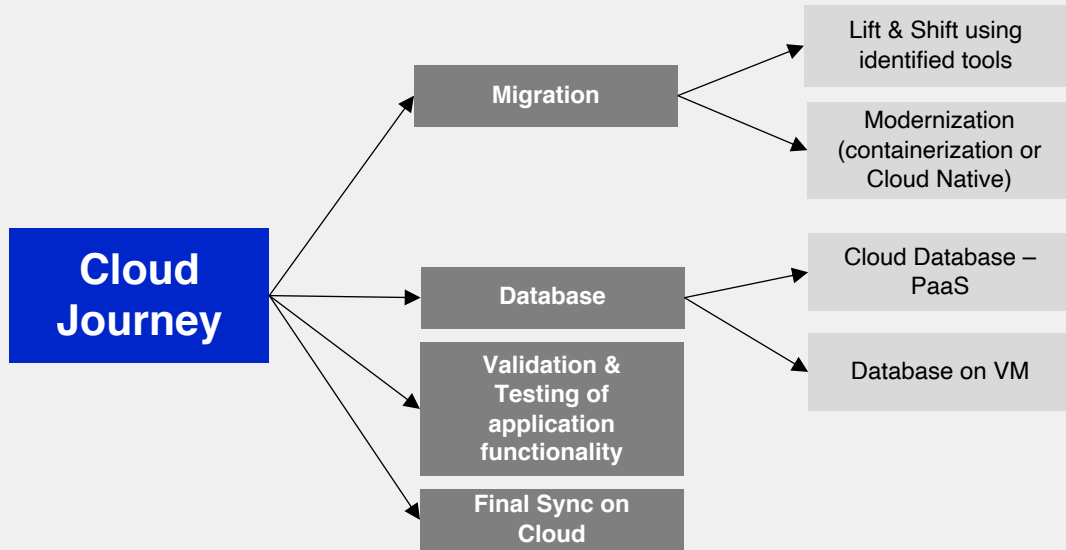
Cloud Journey

Migration

Lift & Shift using identified tools

Modernization (containerization or Cloud Native)

Database

Cloud Database – PaaS

Database on VM

Validation & Testing of application functionality

Final Sync on Cloud